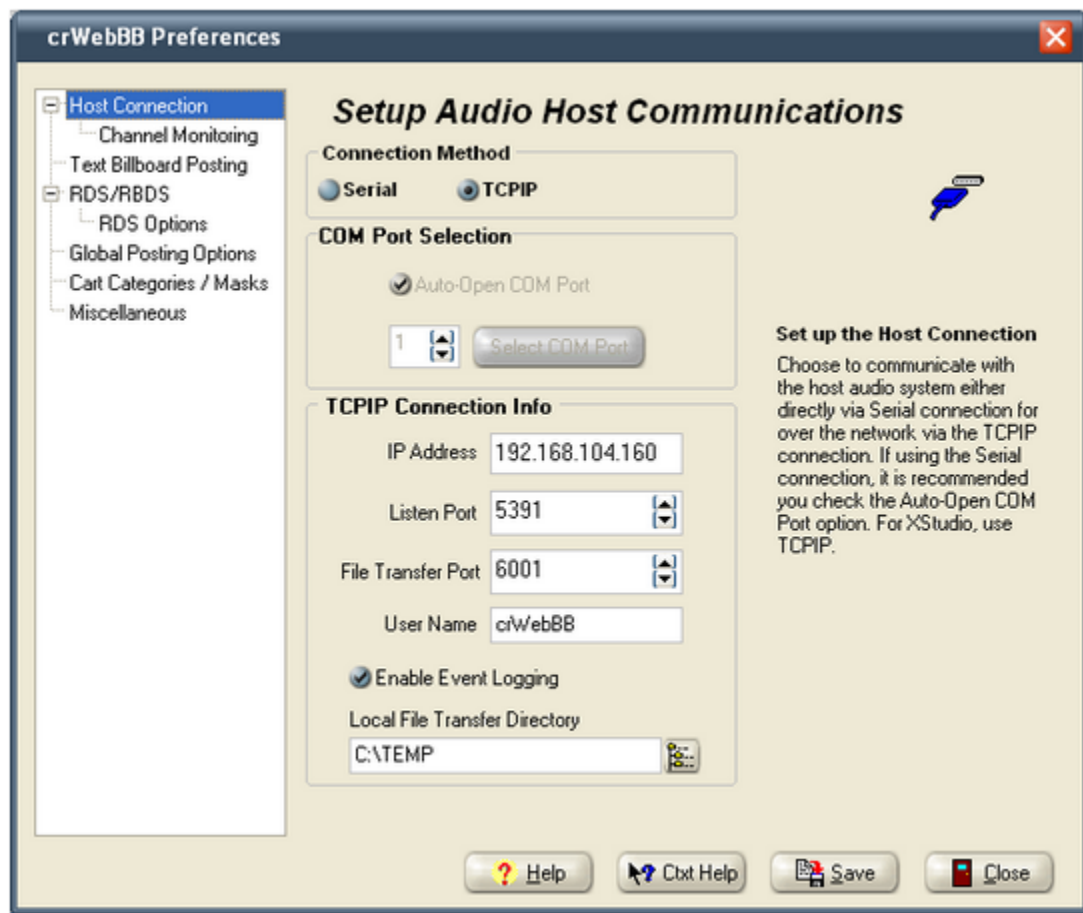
crWebBB Preferences

Host Connection
Channel Monitoring
Text Billboard Posting
RDS/RBDS
RDS Options
Global Posting Options
Cart Categories / Masks
Miscellaneous

Setup Audio Host Communications

Connection Method
Serial
TCPIP

COM Port Selection
Auto-Open COM Port
1
Select COM Port

TCPIP Connection Info
IP Address 192.168.104.160
Listen Port 5391
File Transfer Port 6001
User Name crWebBB
Enable Event Logging
Local File Transfer Directory
C:\TEMP

Set up the Host Connection
Choose to communicate with the host audio system either directly via Serial connection for over the network via the TCPIP connection. If using the Serial connection, it is recommended you check the Auto-Open COM Port option. For XStudio, use TCPIP.

Help
Ctxt Help
Save
Close